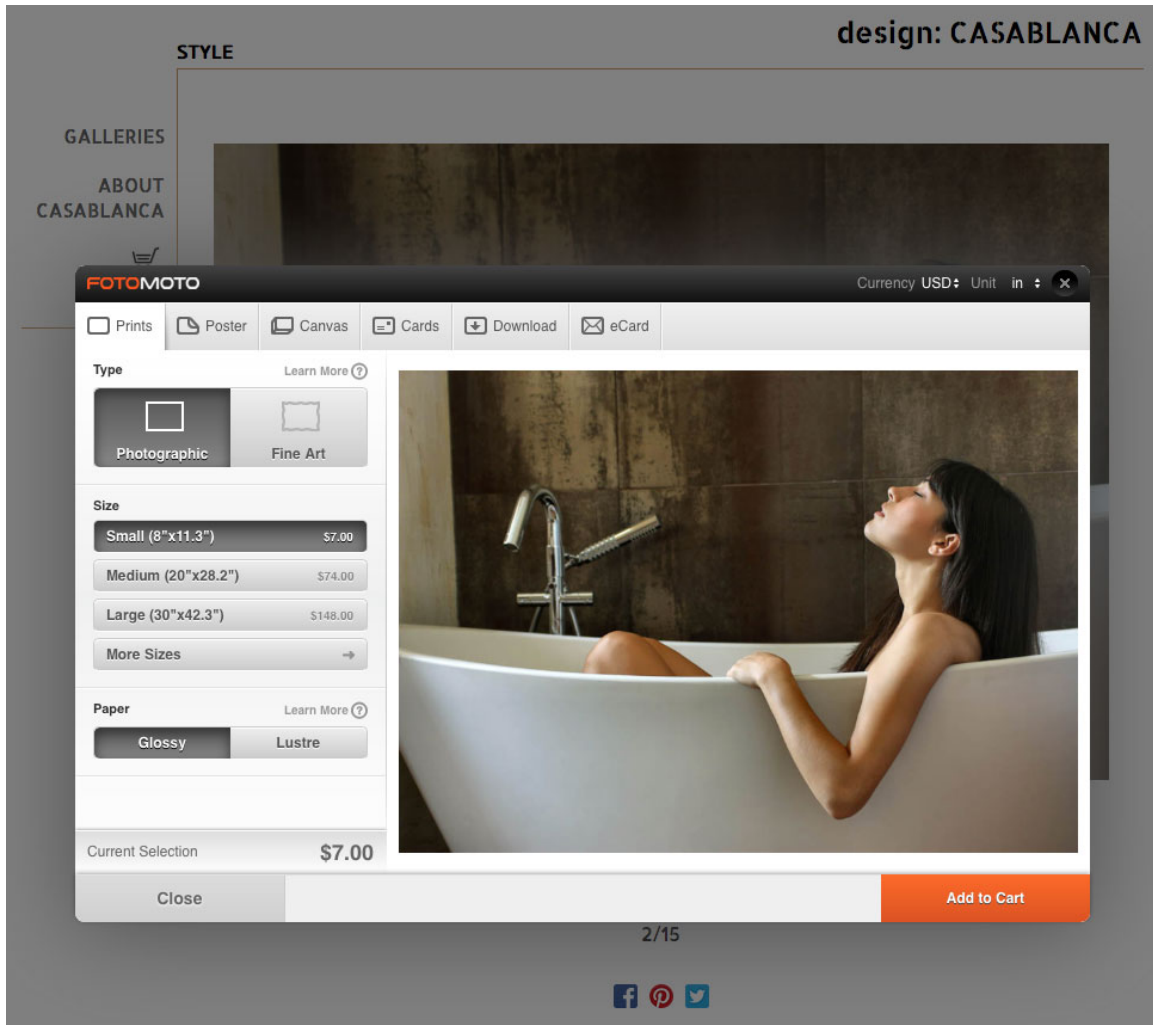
design: CASABLANCA

STYLE

GALLERIES

ABOUT CASABLANCA

FOTOMOTO

Currency USD Unit in

Prints | Poster | Canvas | Cards | Download | eCard

Type

Learn More ?

Photographic

Fine Art

Size

Small (8"x11.3") $7.00

Medium (20"x28.2") $74.00

Large (30"x42.3") $148.00

More Sizes

Paper

Learn More ?

Glossy

Lustre

Current Selection $7.00

Close

Add to Cart

2/15